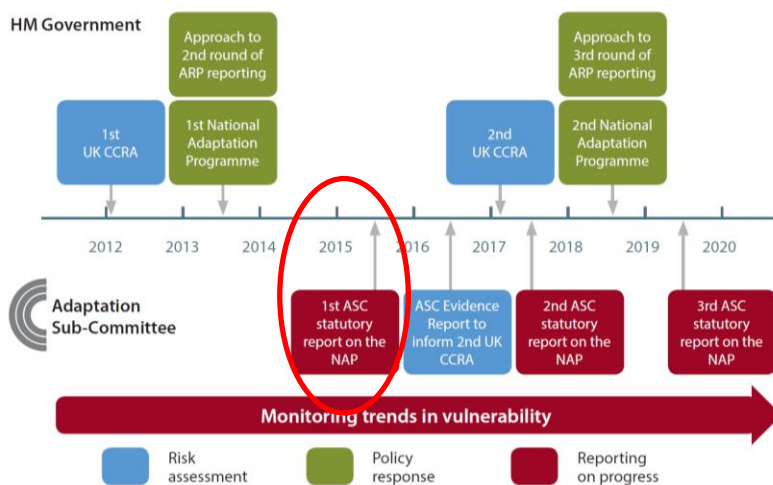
HM Government

Approach to 2nd round of ARP reporting

Approach to 3rd round of ARP reporting

1st UK CCRA

1st National Adaptation Programme

2nd UK CCRA

2nd National Adaptation Programme

2012 2013 2014 2015 2016 2017 2018 2019 2020

Adaptation Sub-Committee

1st ASC statutory report on the NAP

ASC Evidence Report to inform 2nd UK CCRA

2nd ASC statutory report on the NAP

3rd ASC statutory report on the NAP

Monitoring trends in vulnerability

Risk assessment

Policy response

Reporting on progress